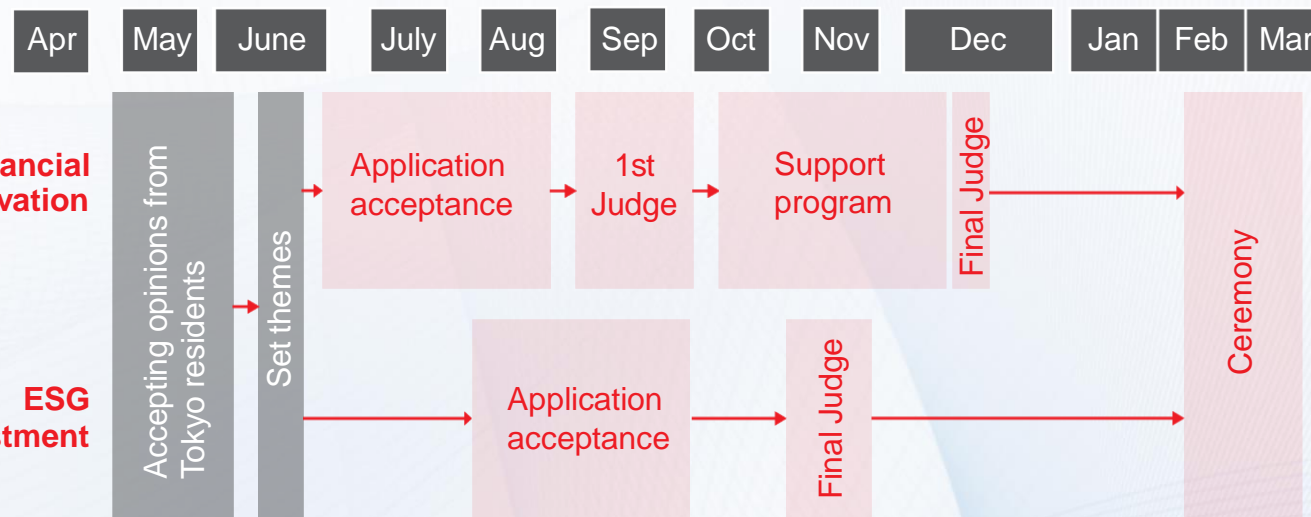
Apr May June July Aug Sep Oct Nov Dec Jan Feb Mar

ancial
vation

ESG
tment

Accepting opinions from Tokyo residents

Set themes

Application acceptance

1st Judge

Support program

Final Judge

Application acceptance

Final Judge

Ceremony